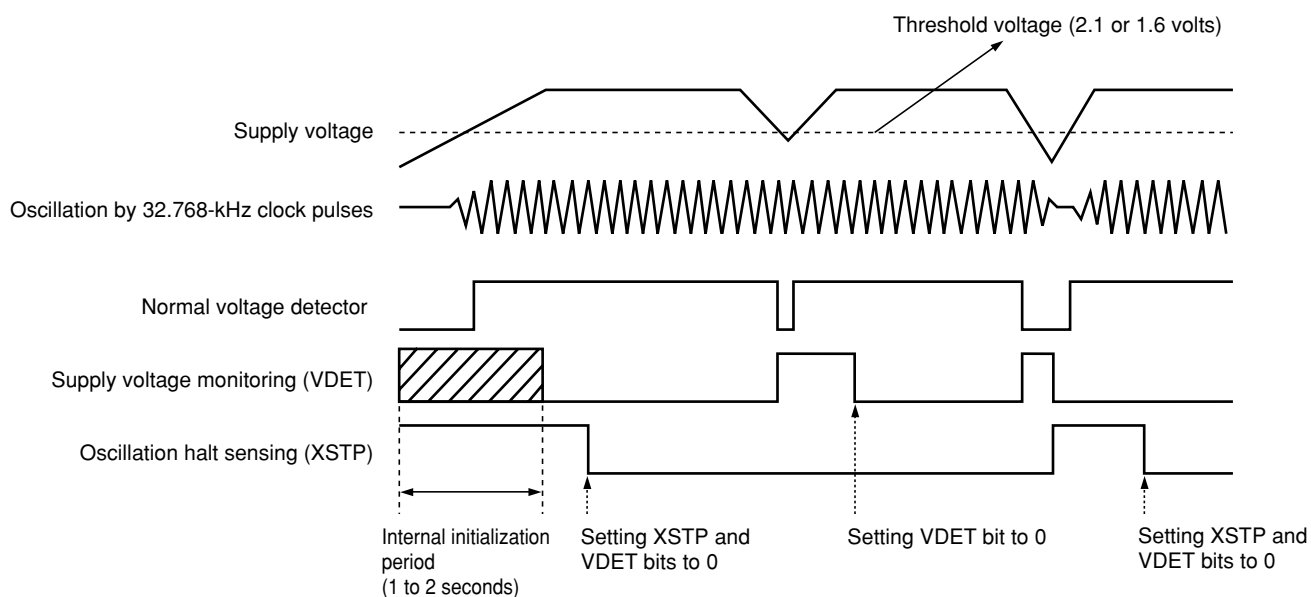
Threshold voltage (2.1 or 1.6 volts)

Supply voltage

Oscillation by 32.768-kHz clock pulses

Normal voltage detector

Supply voltage monitoring (VDET)

Oscillation halt sensing (XSTP)

Internal initialization period (1 to 2 seconds)

Setting XSTP and VDET bits to 0

Setting VDET bit to 0

Setting XSTP and VDET bits to 0